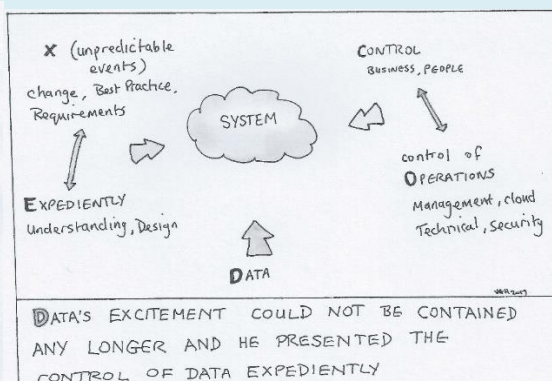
X (unpredictable events)
change, Best Practice, Requirements

EXPEDIENTLY
Understanding, Design

SYSTEM

CONTROL
BUSINESS, PEOPLE

control of
OPERATIONS
Management, cloud
Technical, Security

DATA

WR2017

DATA'S EXCITEMENT COULD NOT BE CONTAINED ANY LONGER AND HE PRESENTED THE CONTROL OF DATA EXPEDIENTLY